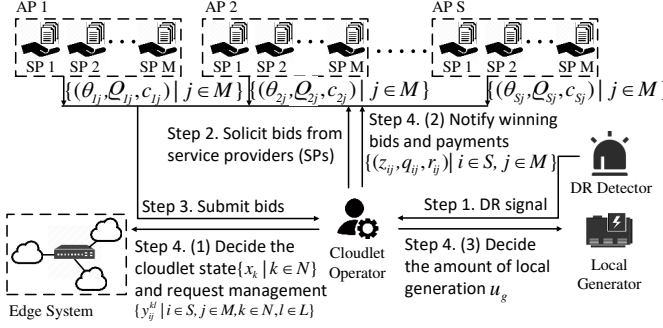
AP 1

SP 1 SP 2 SP M

AP 2

SP 1 SP 2 SP M

AP S

SP 1 SP 2 SP M

$\{(\theta_{1j}, Q_{1j}, c_{1j}) \mid j \in M\}$ $\{(\theta_{2j}, Q_{2j}, c_{2j}) \mid j \in M\}$ $\{(\theta_{Sj}, Q_{Sj}, c_{Sj}) \mid j \in M\}$

Step 2. Solicit bids from service providers (SPs)

Step 4. (2) Notify winning bids and payments $\{(z_{ij}, q_{ij}, r_{ij}) \mid i \in S, j \in M\}$

DR Detector

Step 3. Submit bids

Step 1. DR signal

Step 4. (1) Decide the cloudlet state $\{x_k \mid k \in N\}$ and request management $\{y_{ij}^{kl} \mid i \in S, j \in M, k \in N, l \in L\}$

Cloudlet Operator

Step 4. (3) Decide the amount of local generation $u_g$

Local Generator

Edge System